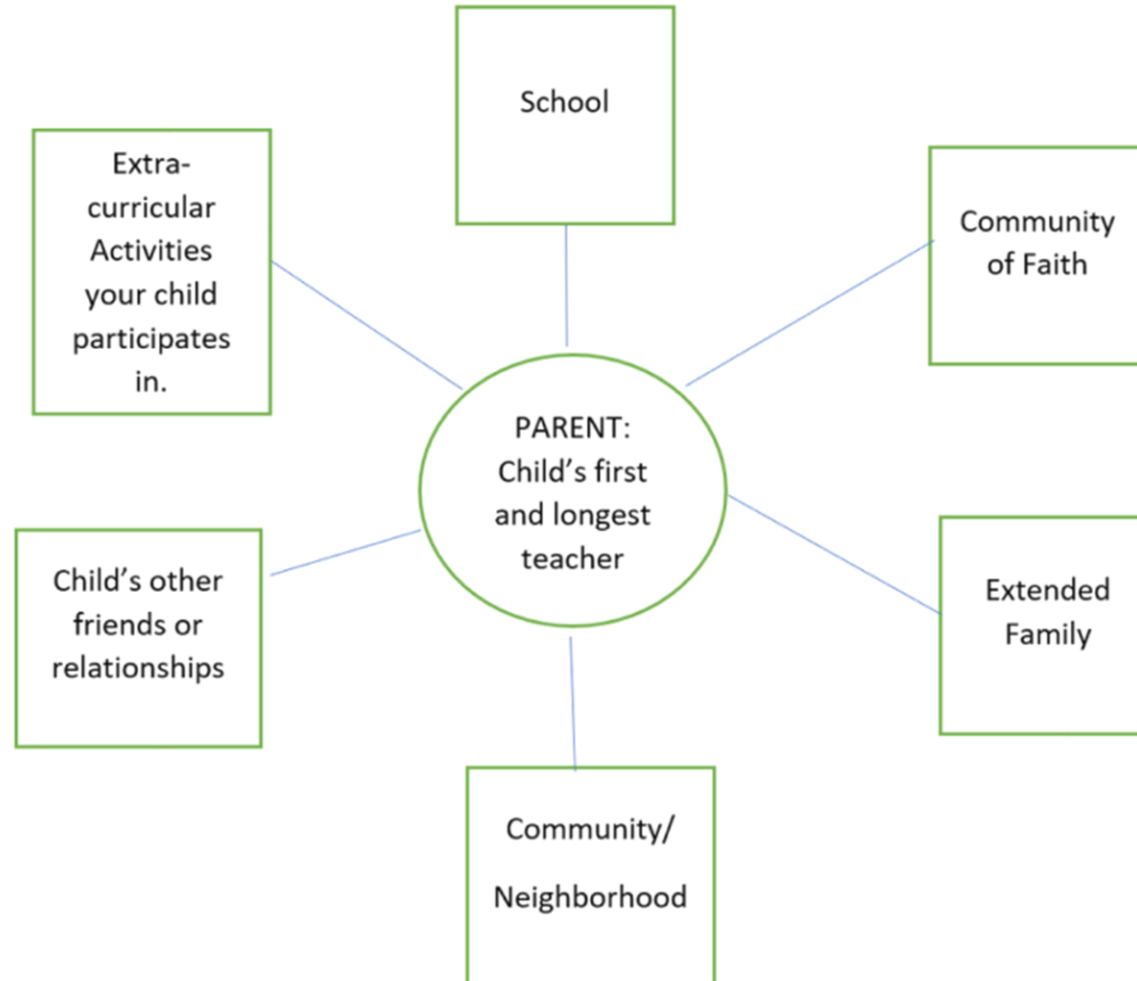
School

Extra-curricular Activities your child participates in.

Community of Faith

PARENT: Child's first and longest teacher

Child's other friends or relationships

Extended Family

Community/ Neighborhood